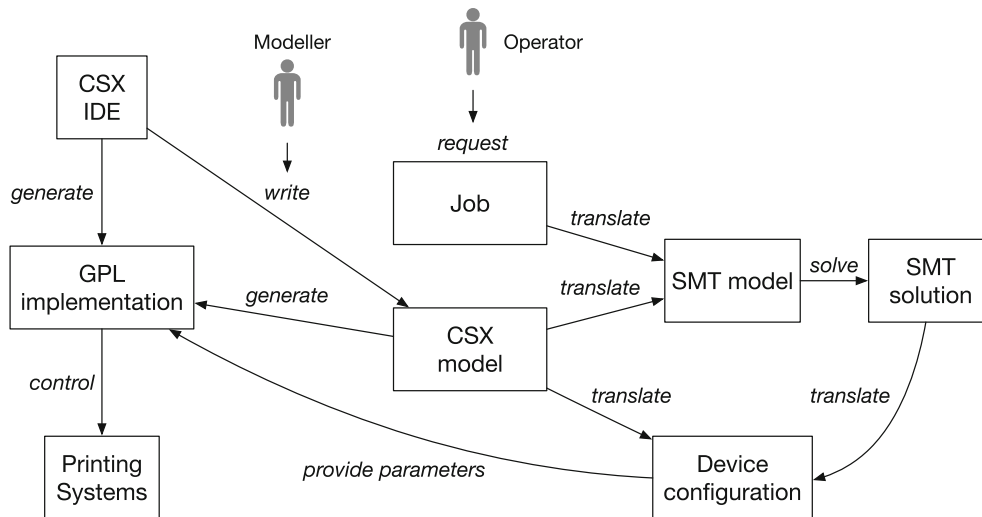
Modeller

Operator

CSX IDE

request

generate

write

Job

translate

GPL implementation

generate

translate

SMT model

solve

SMT solution

CSX model

control

translate

translate

Printing Systems

provide parameters

Device configuration